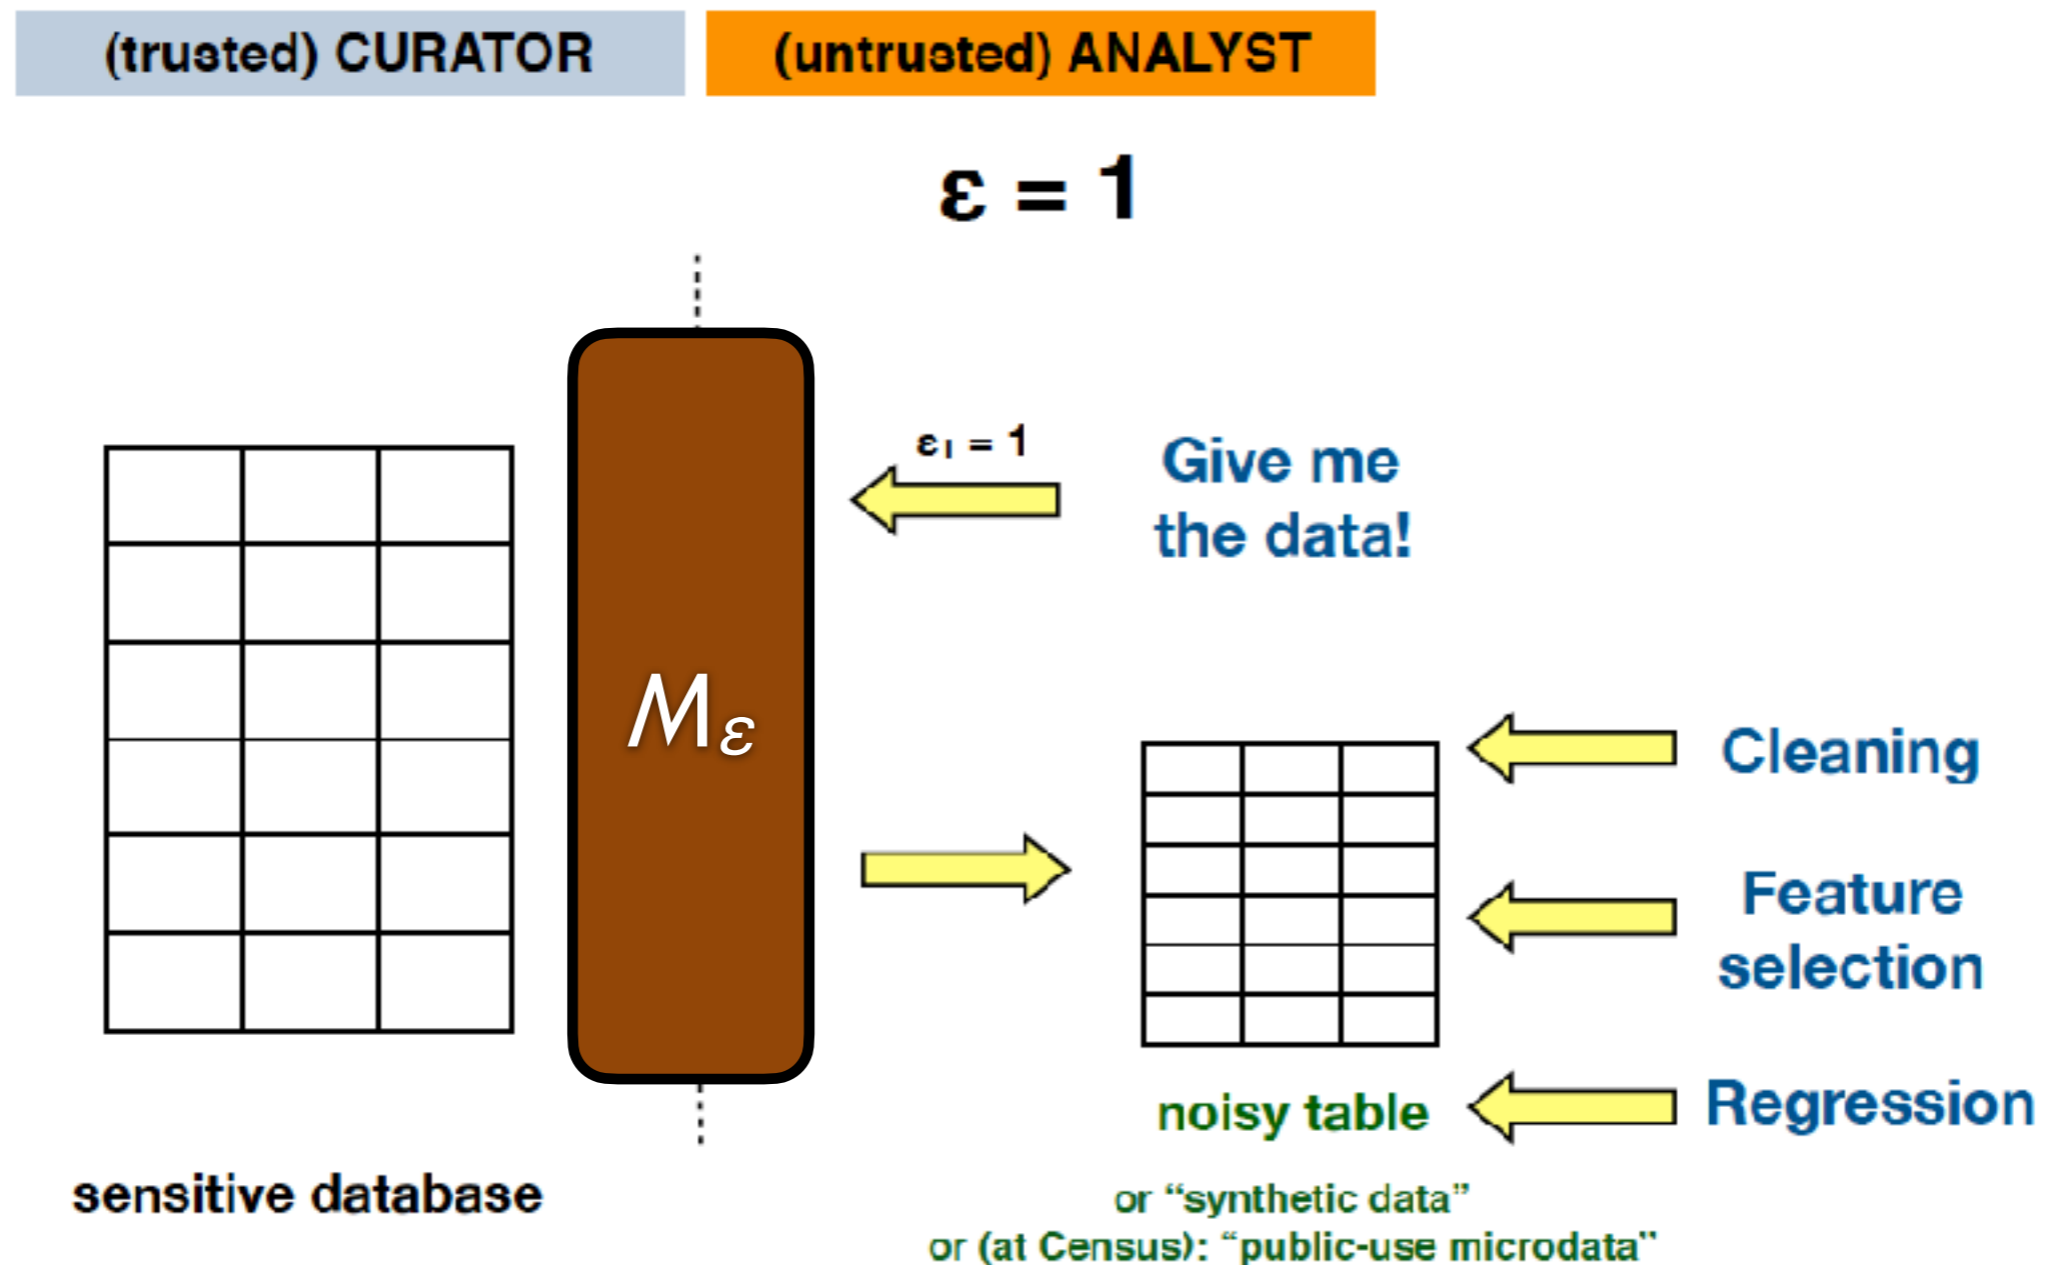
(trusted) CURATOR

(untrusted) ANALYST

$\varepsilon = 1$

$\varepsilon_1 = 1$

Give me the data!

$M_\varepsilon$

Cleaning

Feature selection

Regression

noisy table

sensitive database

or “synthetic data”
or (at Census): “public-use microdata”